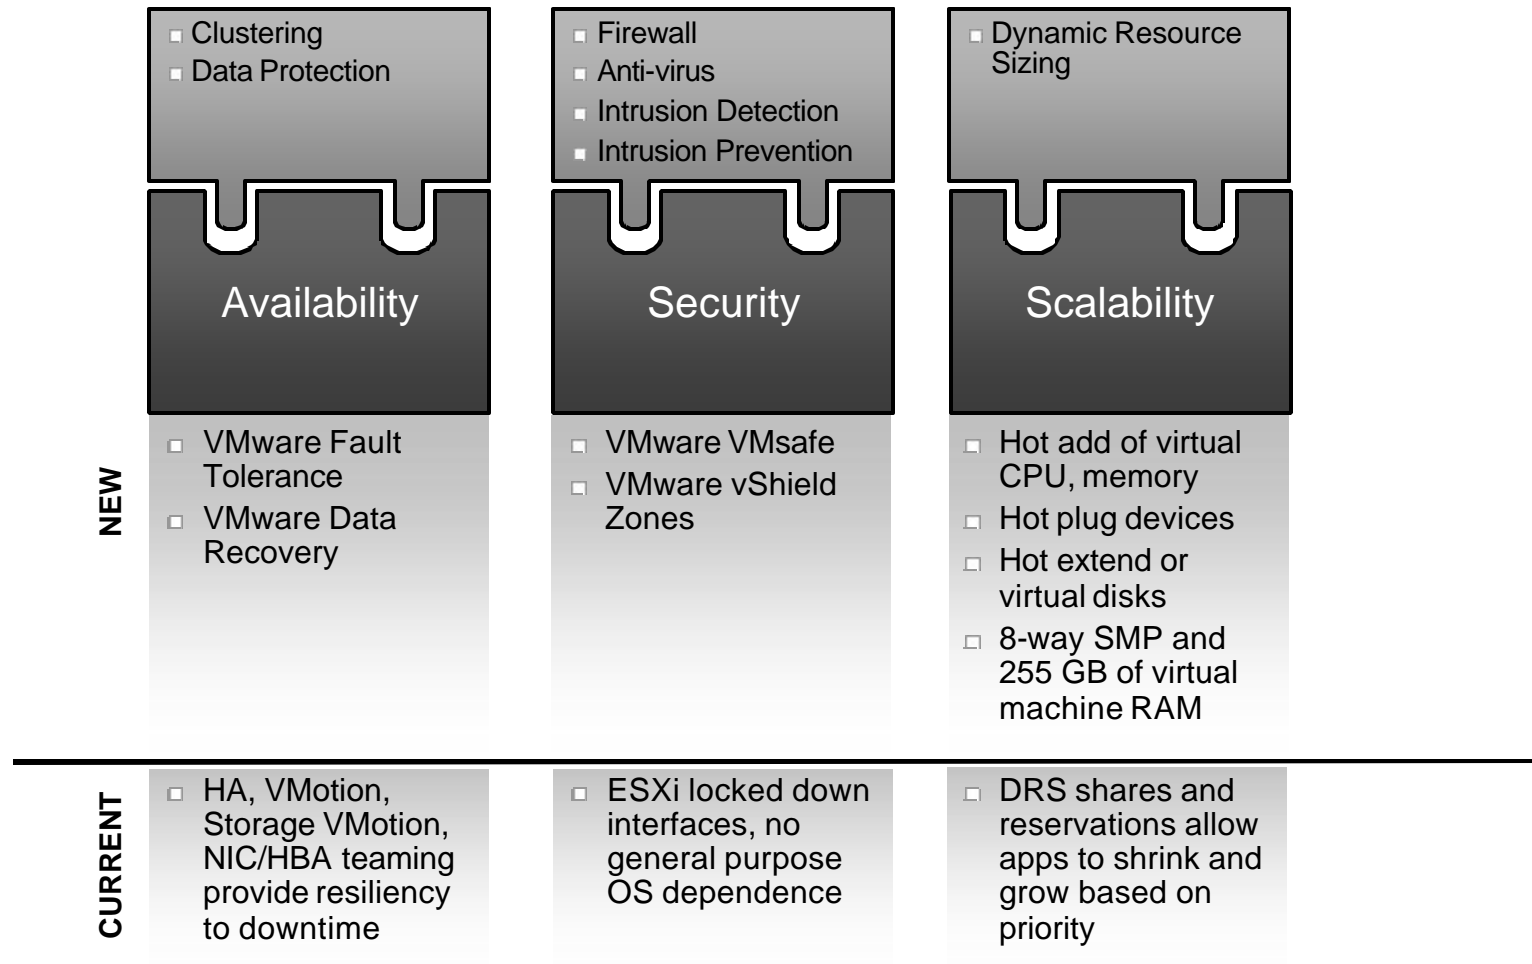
Clustering
Data Protection

Availability

VMware Fault Tolerance
VMware Data Recovery

Firewall
Anti-virus
Intrusion Detection
Intrusion Prevention

Security

VMware VMsafe
VMware vShield Zones

Dynamic Resource Sizing

Scalability

Hot add of virtual CPU, memory
Hot plug devices
Hot extend or virtual disks
8-way SMP and 255 GB of virtual machine RAM

NEW

CURRENT

HA, VMotion, Storage VMotion, NIC/HBA teaming provide resiliency to downtime

ESXi locked down interfaces, no general purpose OS dependence

DRS shares and reservations allow apps to shrink and grow based on priority